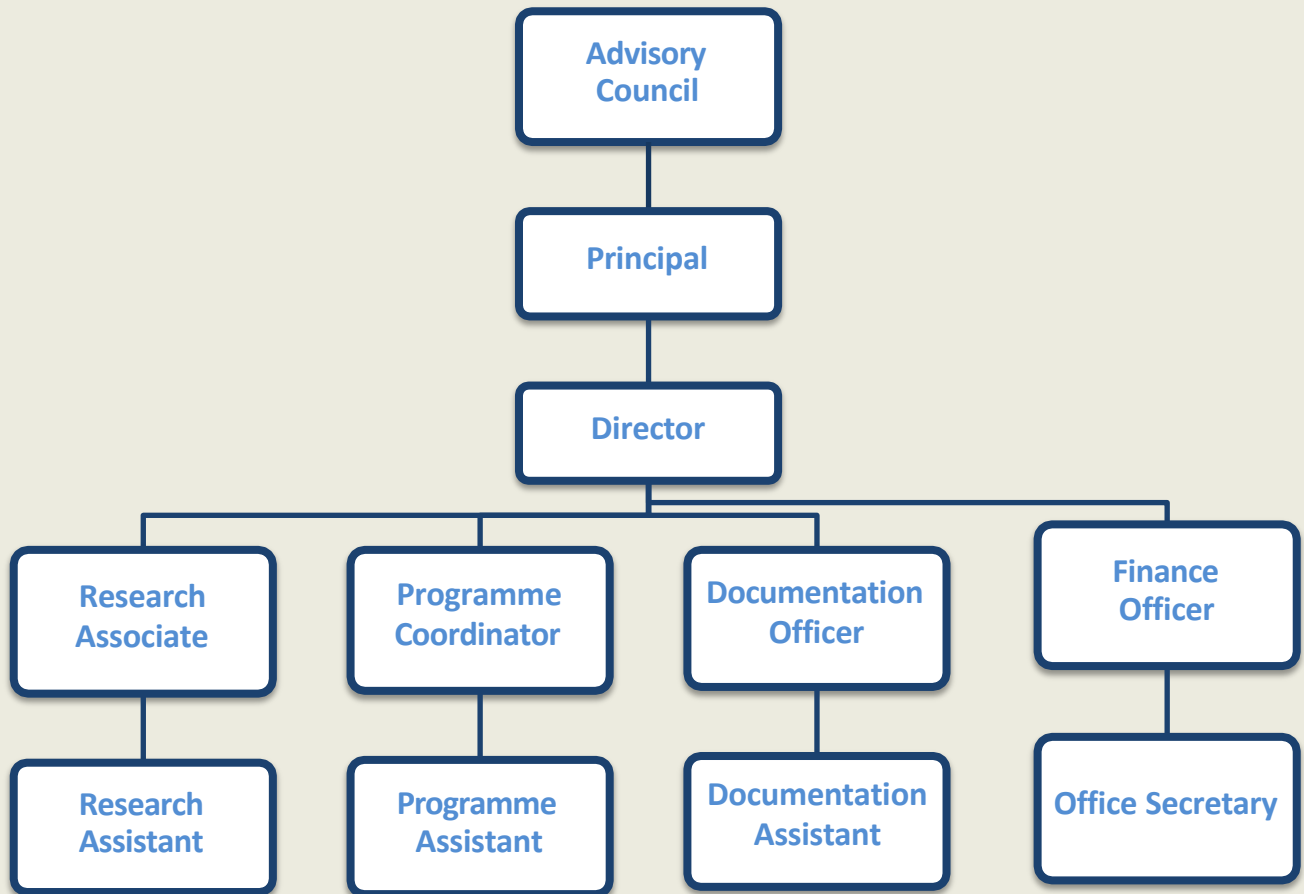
Advisory Council

Principal

Director

Research Associate

Programme Coordinator

Documentation Officer

Finance Officer

Research Assistant

Programme Assistant

Documentation Assistant

Office Secretary